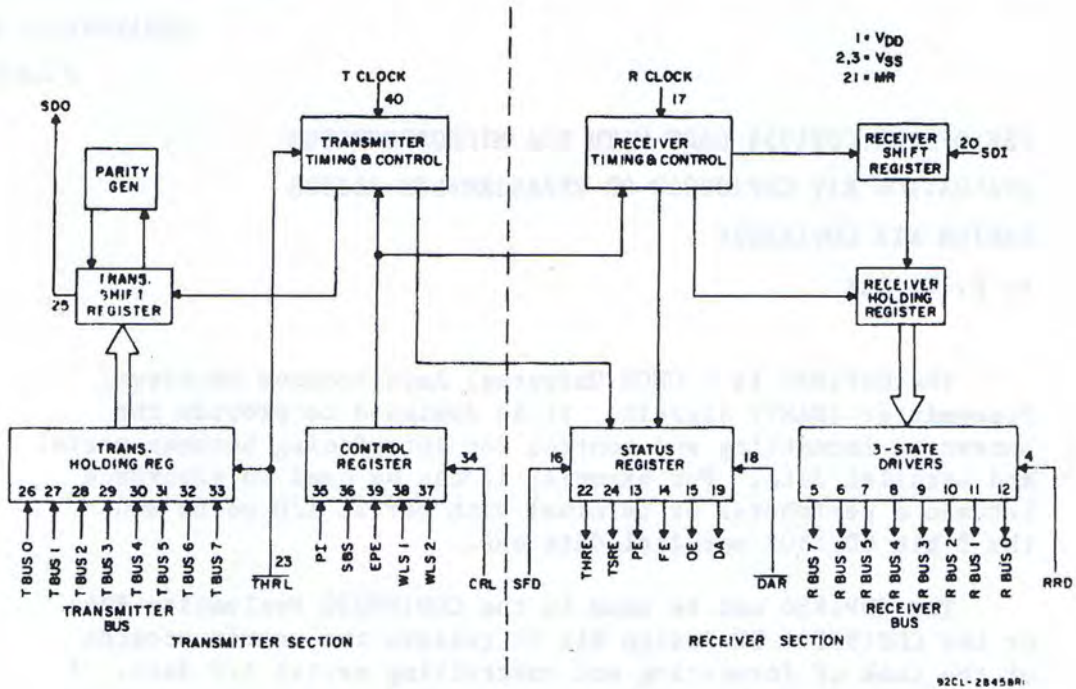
1 = $V_{DD}$
2,3 = $V_{SS}$
21 = MR

T CLOCK
40

R CLOCK
17

SDO

PARITY GEN

TRANSMITTER TIMING & CONTROL

RECEIVER TIMING & CONTROL

RECEIVER SHIFT REGISTER

20 SDI

25

TRANS. SHIFT REGISTER

RECEIVER HOLDING REGISTER

TRANS. HOLDING REG

26 27 28 29 30 31 32 33

CONTROL REGISTER

35 36 39 38 37

34

STATUS REGISTER

16

22 24 13 14 15 19

18

3-STATE DRIVERS

4

5 6 7 8 9 10 11 12

TBUS 0 TBUS 1 TBUS 2 TBUS 3 TBUS 4 TBUS 5 TBUS 6 TBUS 7

TRANSMITTER BUS

23

THRL

PI SBS EPE WLS 1 WLS 2

CRL

SFD

THRE TSRE PE FE OE DA

DAR

R BUS 7 R BUS 6 R BUS 5 R BUS 4 R BUS 3 R BUS 2 R BUS 1 R BUS 0

RRD

RECEIVER BUS

TRANSMITTER SECTION

RECEIVER SECTION

92CL-28458R1